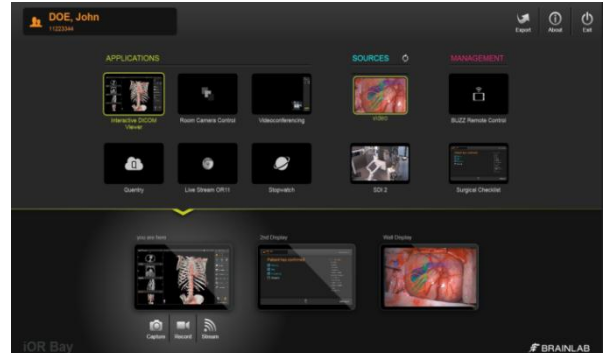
DOE, John
11223344

Export About Exit

APPLICATIONS

Interactive DICOM Viewer

Room Camera Control

Videoconferencing

Quentry

Live Stream OR11

Stopwatch

SOURCES

Video

SDI 2

MANAGEMENT

BUZZ Remote Control

Surgical Checklist

you are here

2nd Display

Wall Display

Capture Record Stream

iOR Bay

BRAINLAB